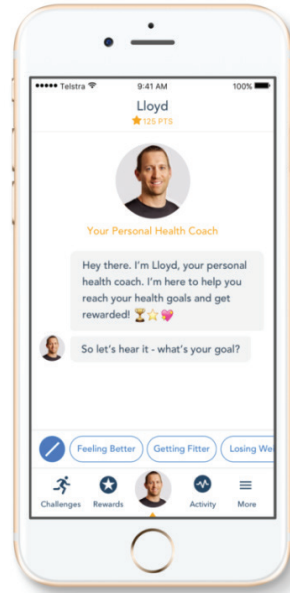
●●●●● Telstra 9:41 AM 100%

Lloyd
125 PTS

Your Personal Health Coach

Hey there. I'm Lloyd, your personal health coach. I'm here to help you reach your health goals and get rewarded! 🏆⭐💖

So let's hear it - what's your goal?

Feeling Better
Getting Fitter
Losing We

Challenges
Rewards
Activity
More